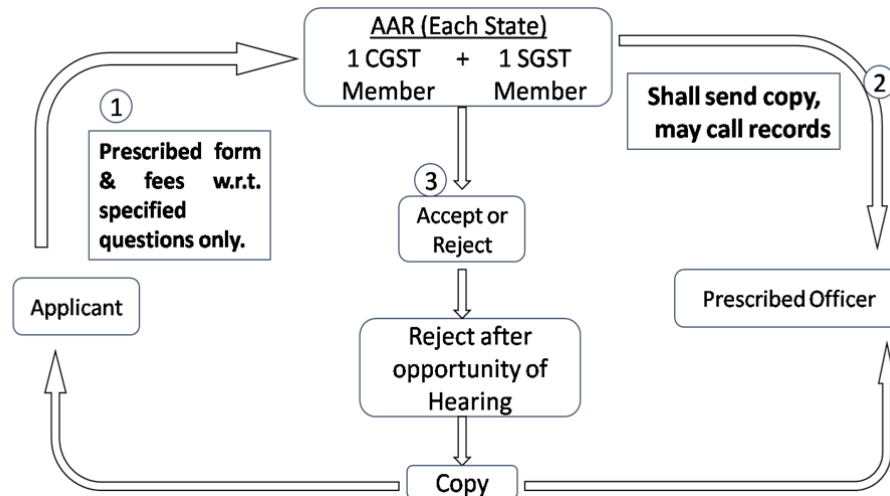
AAR (Each State)
1 CGST + 1 SGST
Member Member

1

Prescribed form & fees w.r.t. specified questions only.

2

Shall send copy, may call records

3

Accept or Reject

Applicant

Prescribed Officer

Reject after opportunity of Hearing

Copy